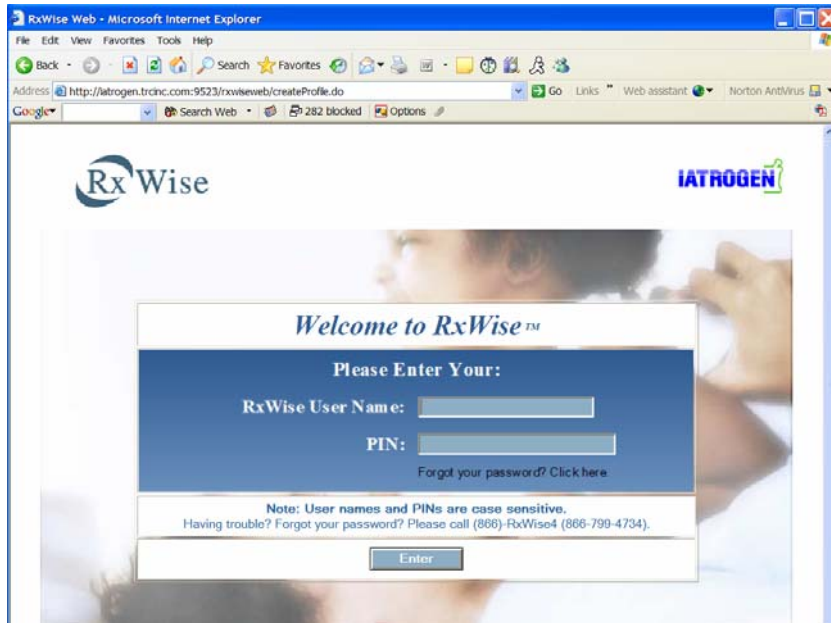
RxWise Web - Microsoft Internet Explorer

File Edit View Favorites Tools Help

Back Search Favorites

Address http://iatrogen.trcinc.com:9523/rxwiseweb/createProfile.do Go Links Web assistant Norton AntiVirus

Google Search Web 282 blocked Options

RxWise

IATROGEN

Welcome to RxWise™

Please Enter Your:

RxWise User Name:

PIN:

Forgot your password? Click here

Note: User names and PINs are case sensitive.
Having trouble? Forgot your password? Please call (866)-RxWise4 (866-799-4734).

Enter